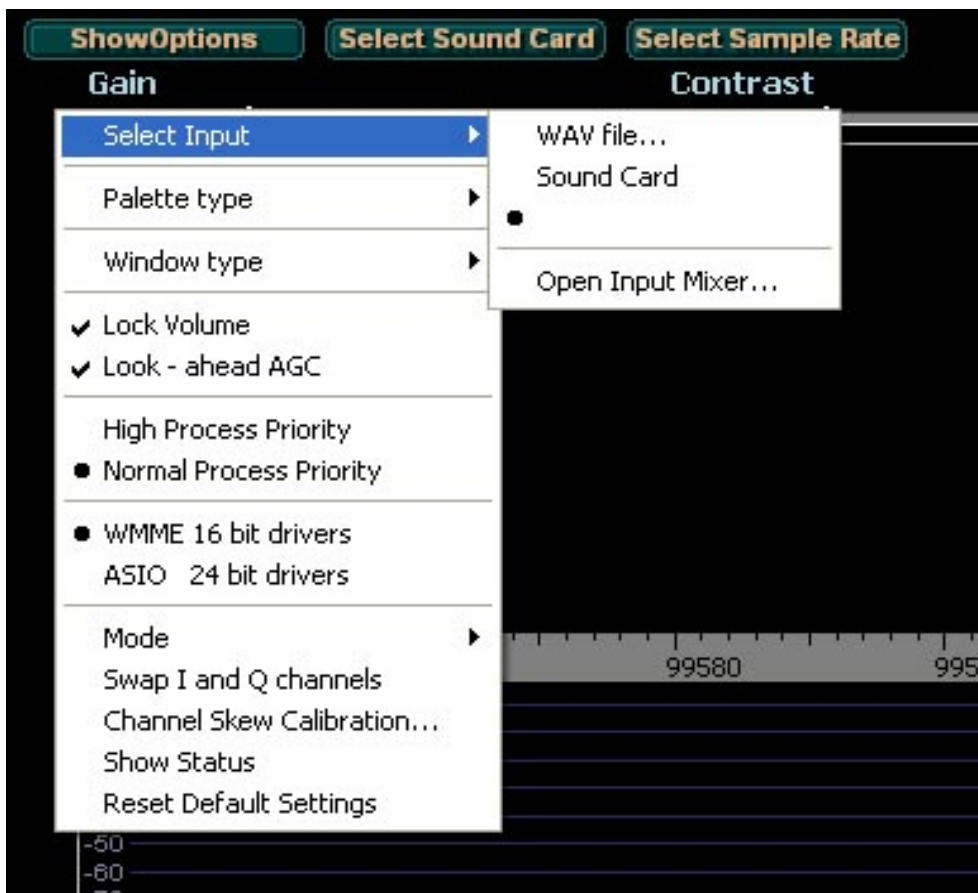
ShowOptions Select Sound Card Select Sample Rate

Gain

Contrast

Select Input

Palette type

Window type

✓ Lock Volume

✓ Look - ahead AGC

High Process Priority

● Normal Process Priority

● WMME 16 bit drivers

ASIO 24 bit drivers

Mode

Swap I and Q channels

Channel Skew Calibration...

Show Status

Reset Default Settings

WAV file...

Sound Card

●

Open Input Mixer...

99580

995

-50

-60